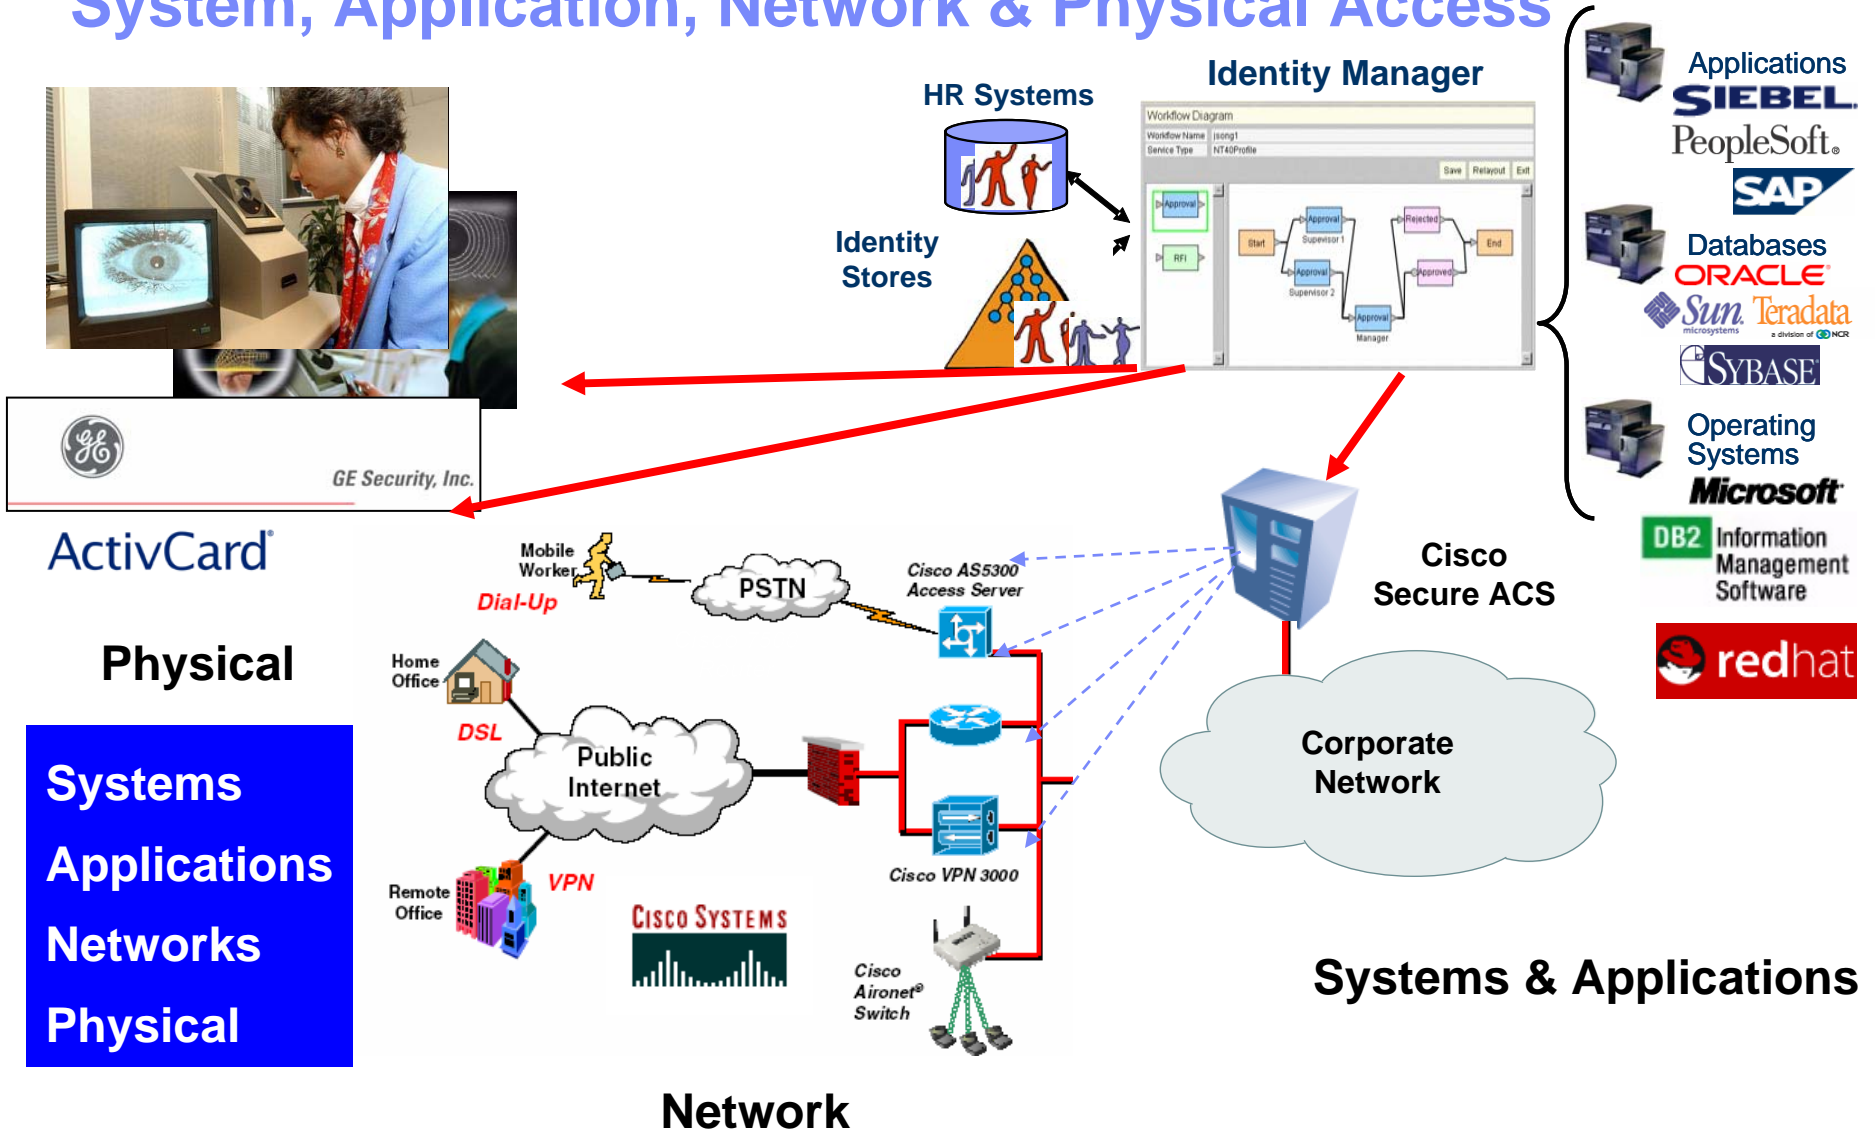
System, Application, Network & Physical Access

HR Systems

Identity Manager

Workflow Diagram
Workflow Name jsong1
Service Type NT40Profile
Save Relayout Exit
Approval
RFI
Start
Approval
Supervisor 1
Approval
Supervisor 2
Approval
Manager
Rejected
Approved
End

Identity Stores

Applications
SIEBEL
PeopleSoft.
SAP

Databases
ORACLE
Sun microsystems
Teradata a division of NCR
SYBASE

Operating Systems
Microsoft

DB2 Information Management Software

redhat

GE Security, Inc.

ActivCard

Physical

Systems
Applications
Networks
Physical

Mobile Worker
Dial-Up
PSTN
Cisco AS5300 Access Server
Home Office
DSL
Public Internet
Remote Office
VPN
Cisco VPN 3000
Cisco Systems
Cisco Aironet® Switch

Cisco Secure ACS

Corporate Network

Systems & Applications

Network